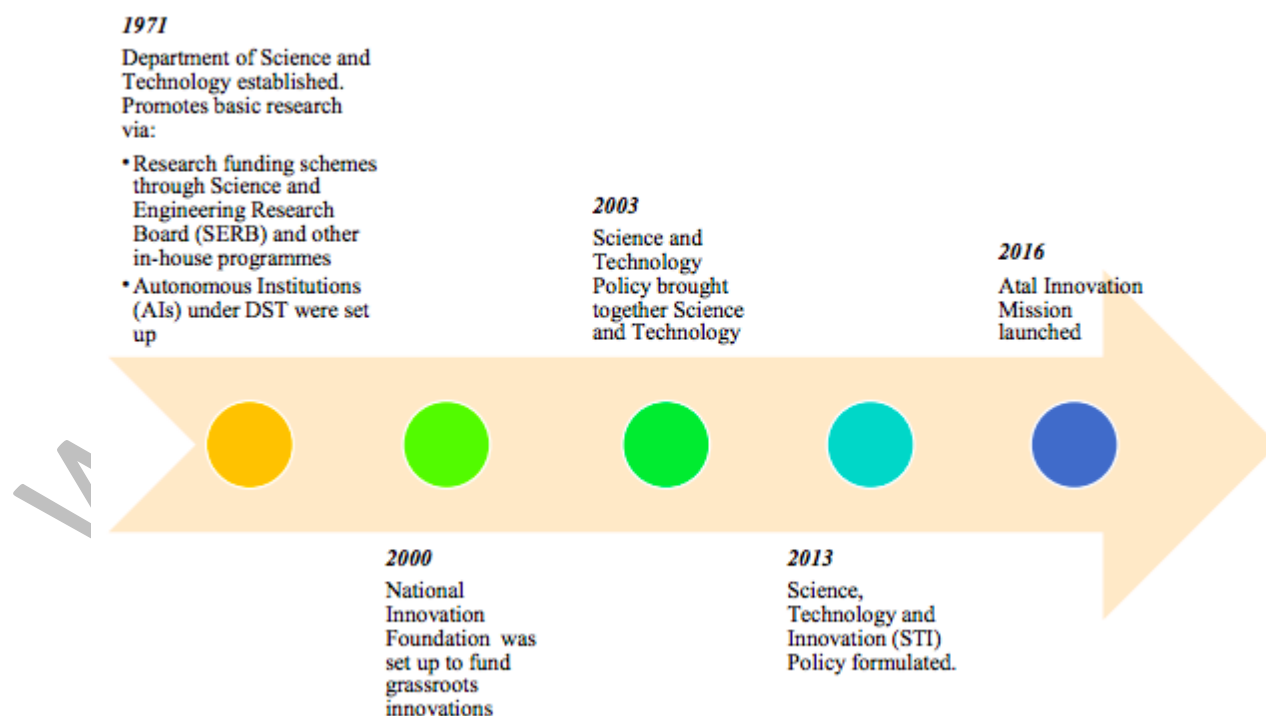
1971

Department of Science and Technology established. Promotes basic research via:

• Research funding schemes through Science and Engineering Research Board (SERB) and other in-house programmes
• Autonomous Institutions (AIs) under DST were set up

2003

Science and Technology Policy brought together Science and Technology

2016

Atal Innovation Mission launched

2000

National Innovation Foundation was set up to fund grassroots innovations

2013

Science, Technology and Innovation (STI) Policy formulated.